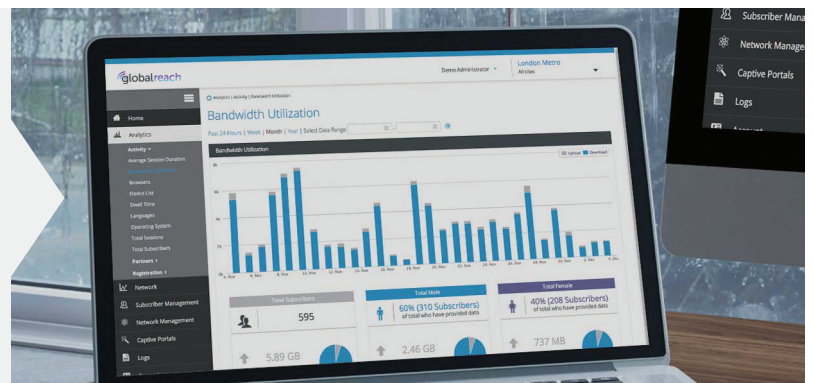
globalreach

Demo Administrator

London Metro
All sites

Home
Analytics
Activity
Average Session Duration
Browsers
Device List
Dwell Time
Languages
Operating System
Total Sessions
Total Subscribers
Partners
Registration
Network
Subscriber Management
Network Management
Captive Portals
Logs

Analytics | Activity | Bandwidth Utilization

Bandwidth Utilization

Past 24 Hours | Week | Month | Year | Select Date Range

Bandwidth Utilization

Upload Download

Total Subscribers
595
5.89 GB

Total Male
60% (310 Subscribers)
of total who have provided data
2.46 GB

Total Female
40% (208 Subscribers)
of total who have provided data
737 MB

Subscriber Mana
Network Manage
Captive Portals
Logs